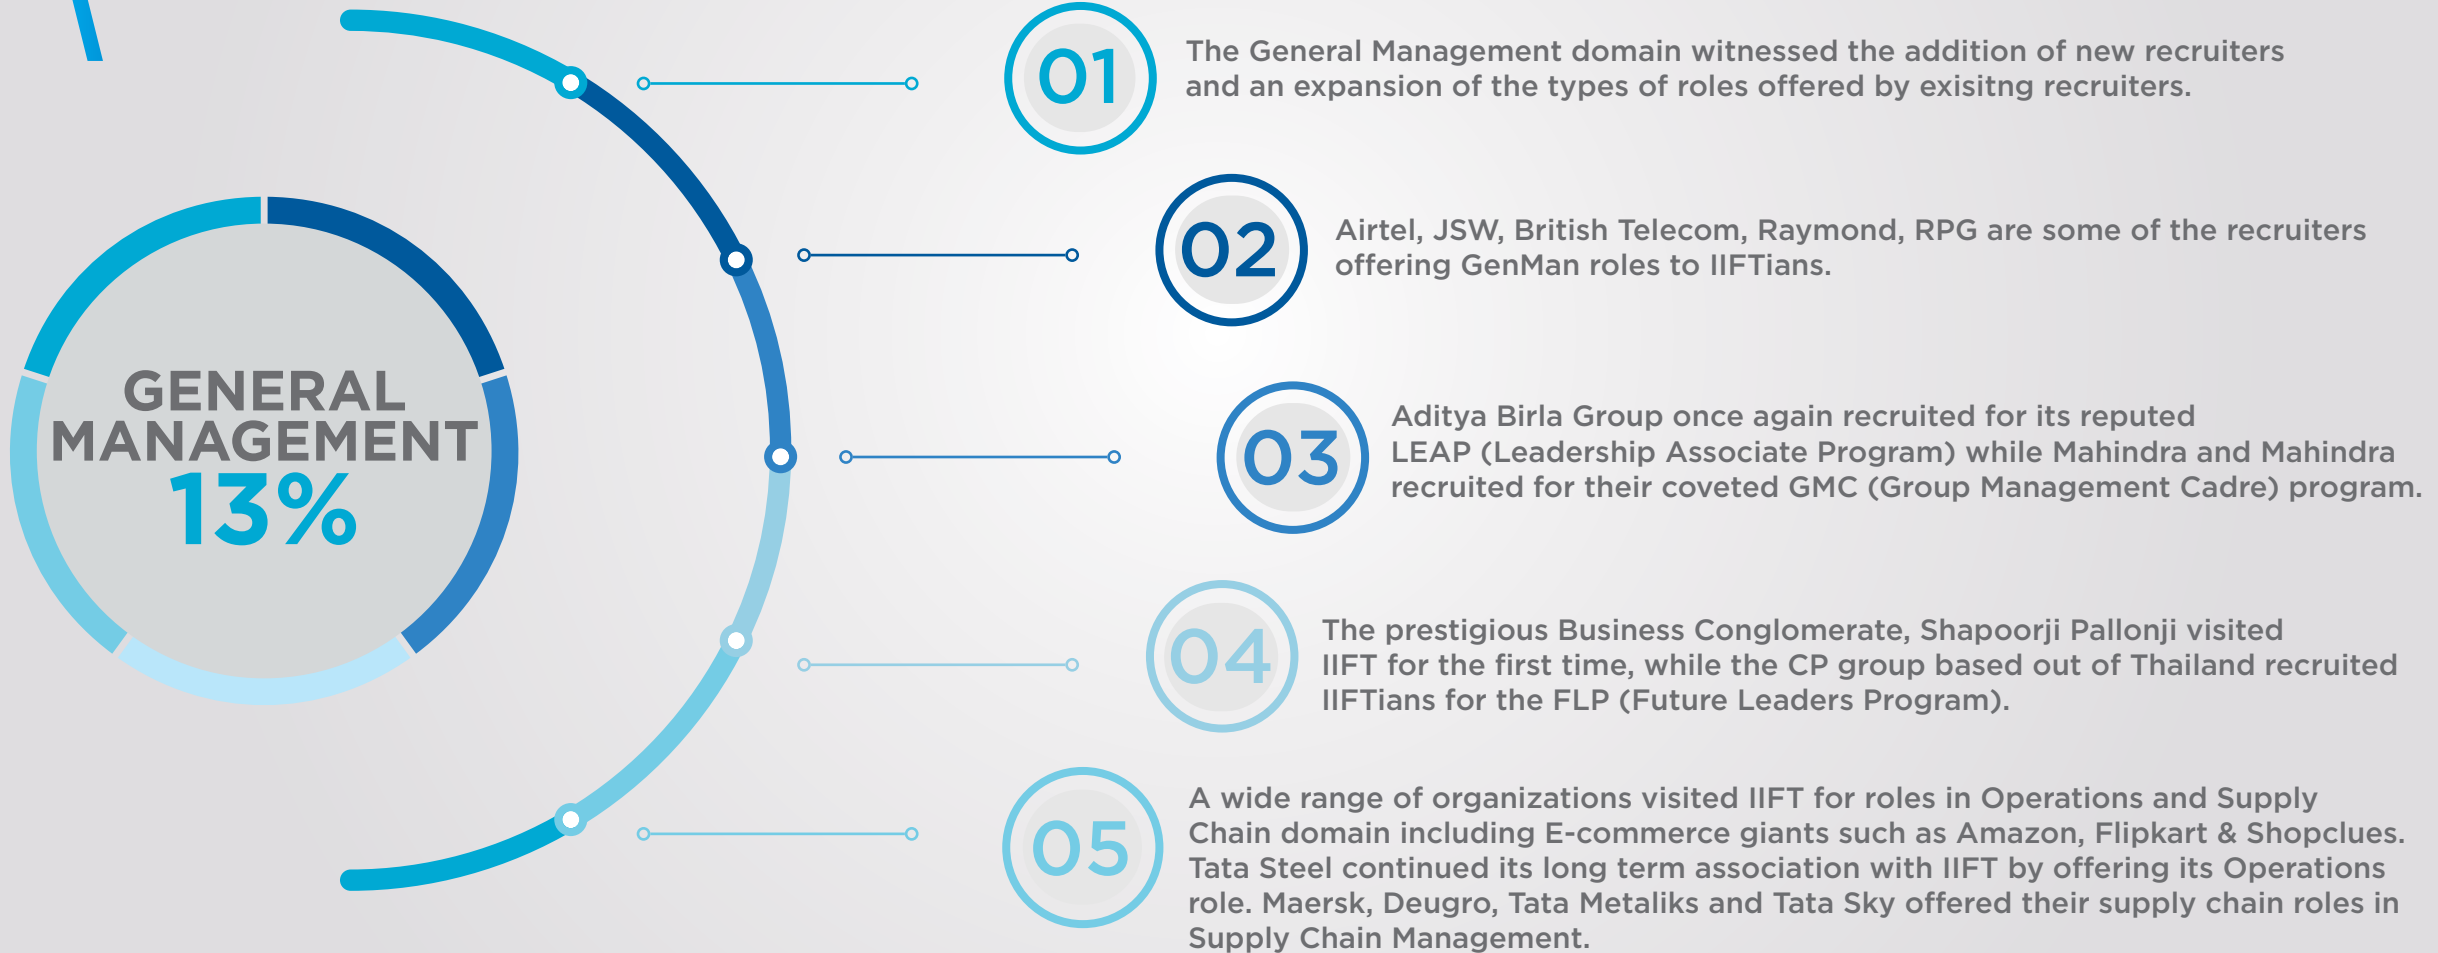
GENERAL MANAGEMENT
13%

01
The General Management domain witnessed the addition of new recruiters and an expansion of the types of roles offered by exisitng recruiters.

02
Airtel, JSW, British Telecom, Raymond, RPG are some of the recruiters offering GenMan roles to IIFTians.

03
Aditya Birla Group once again recruited for its reputed LEAP (Leadership Associate Program) while Mahindra and Mahindra recruited for their coveted GMC (Group Management Cadre) program.

04
The prestigious Business Conglomerate, Shapoorji Pallonji visited IIFT for the first time, while the CP group based out of Thailand recruited IIFTians for the FLP (Future Leaders Program).

05
A wide range of organizations visited IIFT for roles in Operations and Supply Chain domain including E-commerce giants such as Amazon, Flipkart & Shopclues. Tata Steel continued its long term association with IIFT by offering its Operations role. Maersk, Deugro, Tata Metaliks and Tata Sky offered their supply chain roles in Supply Chain Management.